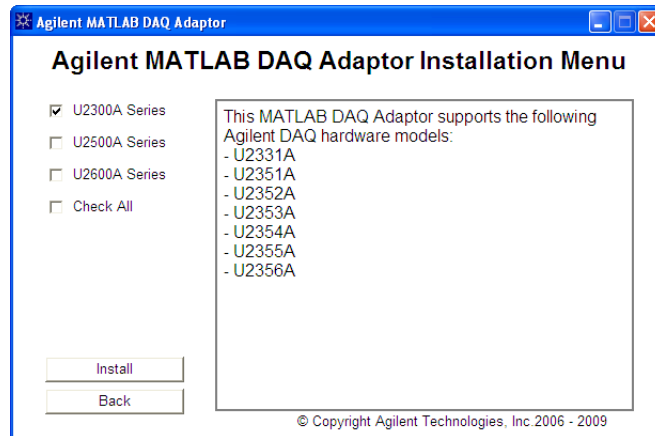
Agilent MATLAB DAQ Adaptor

Agilent MATLAB DAQ Adaptor Installation Menu

☑ U2300A Series
☐ U2500A Series
☐ U2600A Series
☐ Check All

This MATLAB DAQ Adaptor supports the following Agilent DAQ hardware models:
- U2331A
- U2351A
- U2352A
- U2353A
- U2354A
- U2355A
- U2356A

Install
Back

© Copyright Agilent Technologies, Inc.2006 - 2009